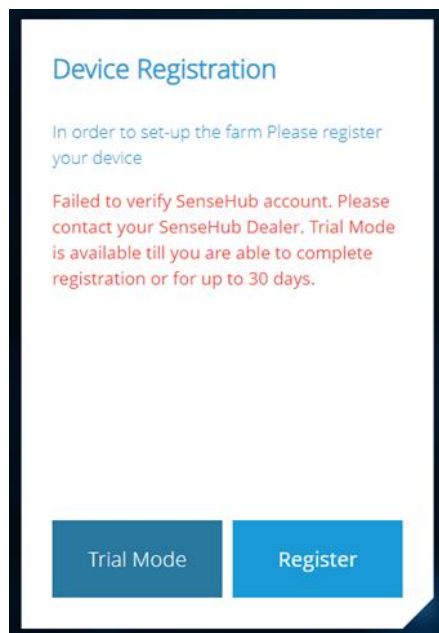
Device Registration

In order to set-up the farm Please register your device

Failed to verify SenseHub account. Please contact your SenseHub Dealer. Trial Mode is available till you are able to complete registration or for up to 30 days.

Trial Mode

Register